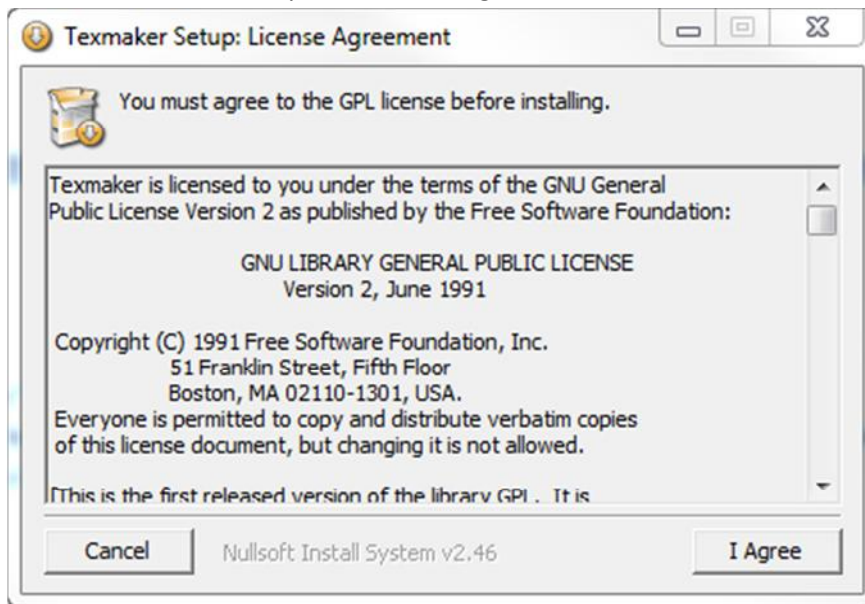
Texmaker Setup: License Agreement

You must agree to the GPL license before installing.

Texmaker is licensed to you under the terms of the GNU General Public License Version 2 as published by the Free Software Foundation:

GNU LIBRARY GENERAL PUBLIC LICENSE
Version 2, June 1991

Copyright (C) 1991 Free Software Foundation, Inc.
51 Franklin Street, Fifth Floor
Boston, MA 02110-1301, USA.
Everyone is permitted to copy and distribute verbatim copies of this license document, but changing it is not allowed.

[This is the first released version of the library GPL. It is

Cancel
Nullsoft Install System v2.46
I Agree